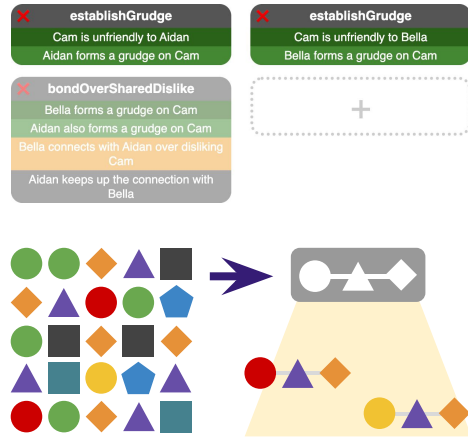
establishGrudge
Cam is unfriendly to Aidan
Aidan forms a grudge on Cam

establishGrudge
Cam is unfriendly to Bella
Bella forms a grudge on Cam

bondOverSharedDislike
Bella forms a grudge on Cam
Aidan also forms a grudge on Cam
Bella connects with Aidan over disliking Cam
Aidan keeps up the connection with Bella

+